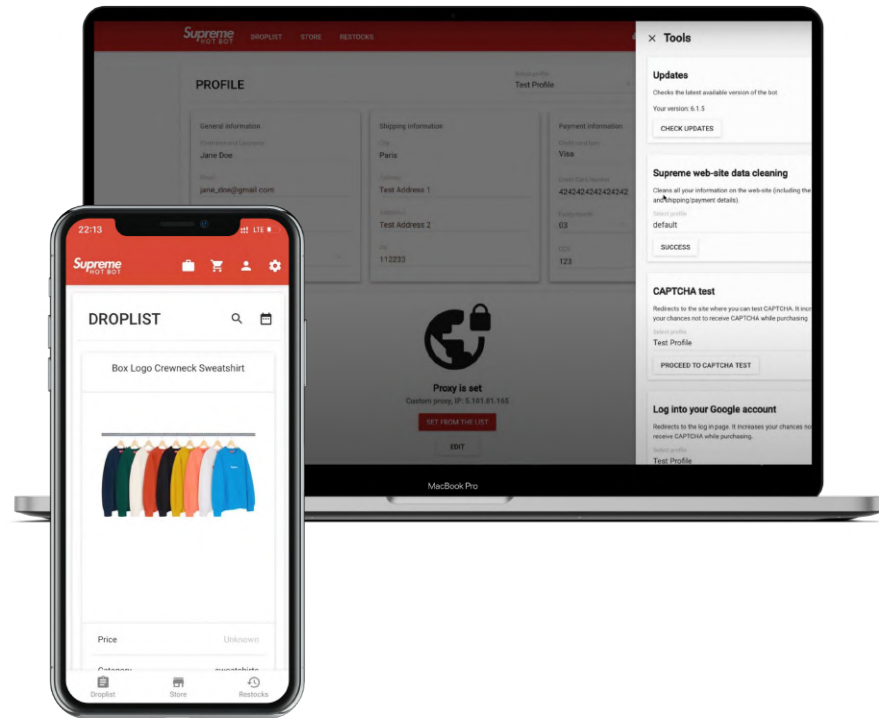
Supreme HOT BOT DROPLIST STORE RESTOCKS

PROFILE

Select profile
Test Profile

General information
First and last name
Jane Doe
Email
jane_doe@gmail.com

Shipping information
City
Paris
Address
Test Address 1
Address 2
Test Address 2
Zip
112233

Payment information
Credit card type
Visa
Credit card number
4242424242424242
Expiry month
03
CVV
123

Proxy is set
Custom proxy, IP: 5.101.81.165
SET FROM THE LIST
EDIT

× Tools

Updates
Checks the latest available version of the bot
Your version: 6.1.5
CHECK UPDATES

Supreme web-site data cleaning
Cleans all your information on the web-site (including the and shipping/payment details).
Select profile
default
SUCCESS

CAPTCHA test
Redirects to the site where you can test CAPTCHA. It incr your chances not to receive CAPTCHA while purchasing
Select profile
Test Profile
PROCEED TO CAPTCHA TEST

Log into your Google account
Redirects to the log in page. It increases your chances no receive CAPTCHA while purchasing.
Select profile
Test Profile

MacBook Pro

22:13 LTE

Supreme HOT BOT

DROPLIST

Box Logo Crewneck Sweatshirt

Price Unknown
Category sweatshirts

Droplist Store Restocks